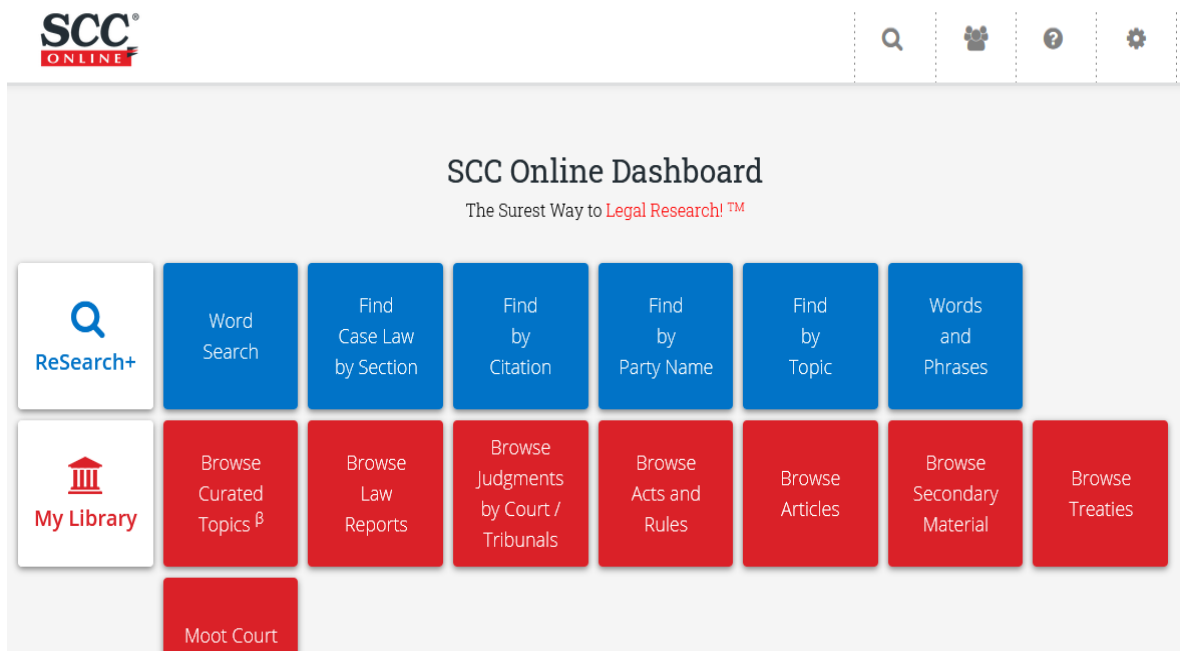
SCC® ONLINE

SCC Online Dashboard

The Surest Way to Legal Research! ™

ReSearch+

Word Search

Find Case Law by Section

Find by Citation

Find by Party Name

Find by Topic

Words and Phrases

My Library

Browse Curated Topics $^{\beta}$

Browse Law Reports

Browse Judgments by Court / Tribunals

Browse Acts and Rules

Browse Articles

Browse Secondary Material

Browse Treaties

Moot Court